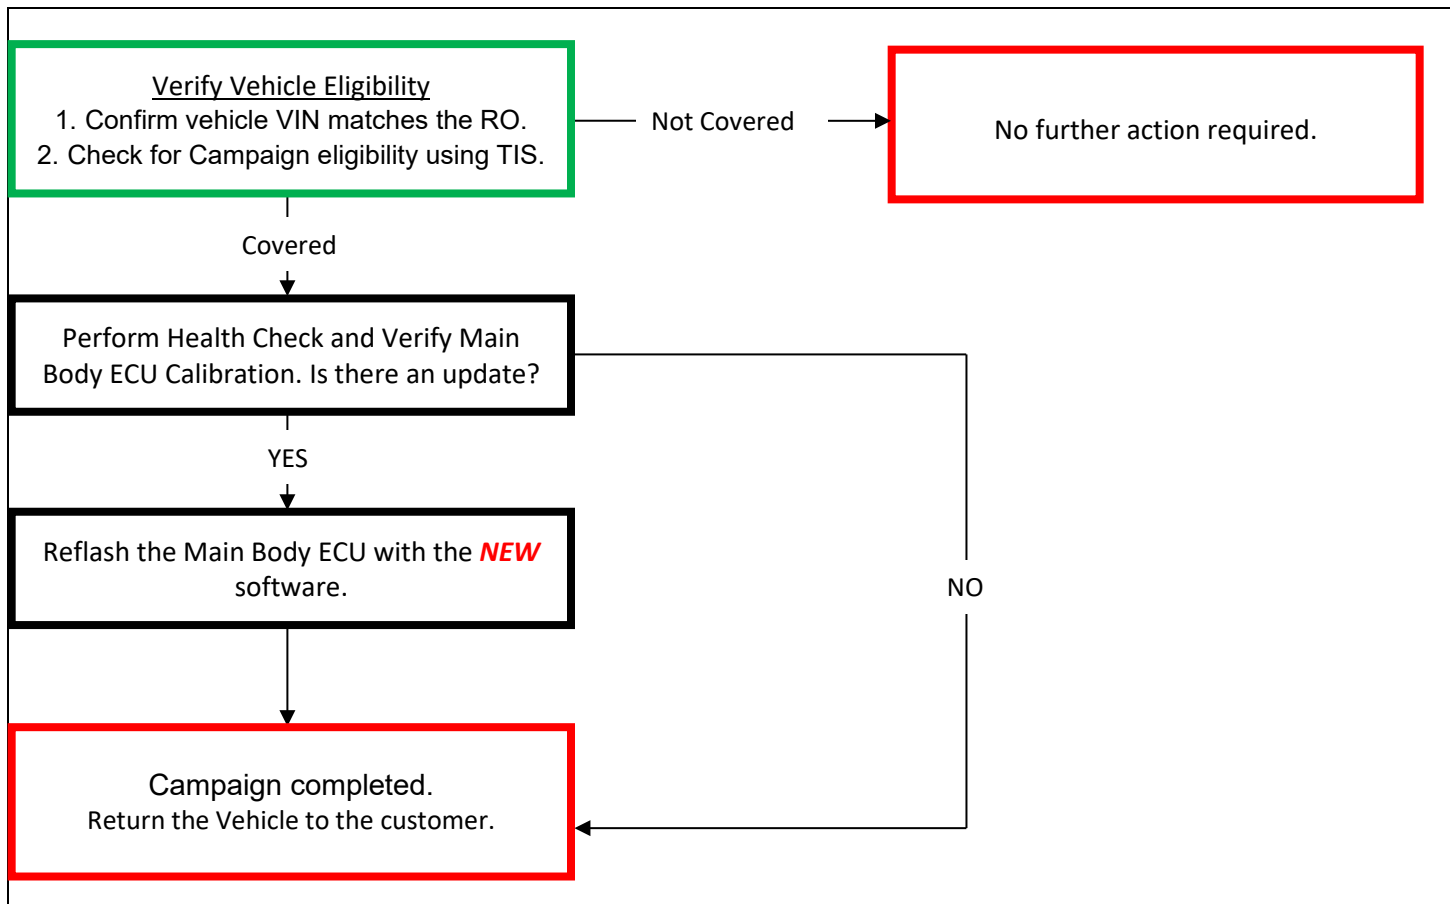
Verify Vehicle Eligibility
1. Confirm vehicle VIN matches the RO.
2. Check for Campaign eligibility using TIS.

Not Covered

No further action required.

Covered

Perform Health Check and Verify Main Body ECU Calibration. Is there an update?

YES

Reflash the Main Body ECU with the NEW software.

NO

Campaign completed.
Return the Vehicle to the customer.